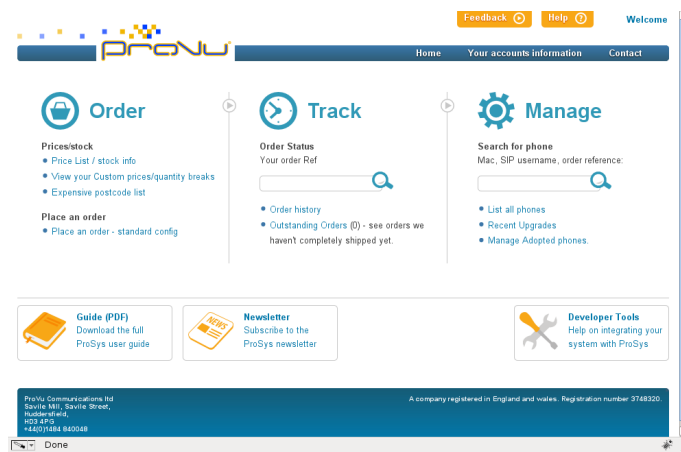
Feedback Help Welcome

ProVu

Home Your accounts information Contact

Order

Prices/stock
• Price List / stock info
• View your Custom prices/quantity breaks
• Expensive postcode list

Place an order
• Place an order - standard config

Track

Order Status
Your order Ref

• Order history
• Outstanding Orders (0) - see orders we haven't completely shipped yet.

Manage

Search for phone
Mac, SIP username, order reference:

• List all phones
• Recent Upgrades
• Manage Adopted phones.

Guide (PDF)
Download the full ProSys user guide

NEWS

Newsletter
Subscribe to the ProSys newsletter

Developer Tools
Help on integrating your system with ProSys

ProVu Communications ltd
Savile Mill, Savile Street,
Huddersfield,
HD3 4PG
+44(0)1484 840048

A company registered in England and wales. Registration number 3748320.

Done